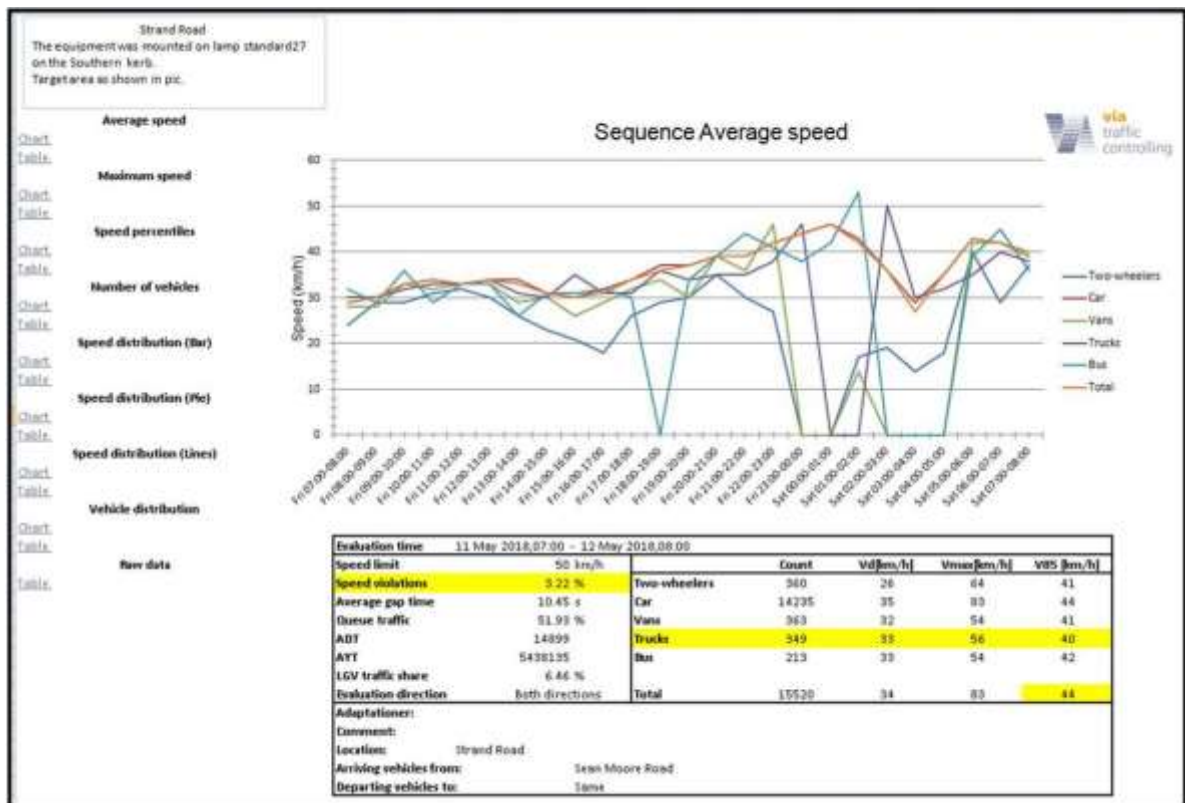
Strand Road
The equipment was mounted on lamp standard27 on the Southern kerb.
Target area as shown in pic.

Average speed
Chart
Table
Maximum speed
Chart
Table
Speed percentiles
Chart
Table
Number of vehicles
Chart
Table
Speed distribution (Bar)
Chart
Table
Speed distribution (Pie)
Chart
Table
Speed distribution (Lines)
Chart
Table
Vehicle distribution
Chart
Table
Raw data
Table

Sequence Average speed

via traffic controlling

Speed (km/h)
60
50
40
30
20
10
0

Fri 07:00-08:00
Fri 08:00-09:00
Fri 09:00-10:00
Fri 10:00-11:00
Fri 11:00-12:00
Fri 12:00-13:00
Fri 13:00-14:00
Fri 14:00-15:00
Fri 15:00-16:00
Fri 16:00-17:00
Fri 17:00-18:00
Fri 18:00-19:00
Fri 19:00-20:00
Fri 20:00-21:00
Fri 21:00-22:00
Fri 22:00-23:00
Fri 23:00-00:00
Sat 00:00-01:00
Sat 01:00-02:00
Sat 02:00-03:00
Sat 03:00-04:00
Sat 04:00-05:00
Sat 05:00-06:00
Sat 06:00-07:00
Sat 07:00-08:00

Two-wheelers
Car
Vans
Trucks
Bus
Total

Evaluation time 11 May 2018,07:00 - 12 May 2018,08:00

| | | | Count | Vd [km/h] | Vmax [km/h] | V85 [km/h] |
|---|---|---|---|---|---|---|
| Speed limit | 50 km/h | | | | | |
| Speed violations | 3.22 % | Two-wheelers | 560 | 26 | 64 | 41 |
| Average gap time | 10.45 s | Car | 14235 | 35 | 83 | 44 |
| Queue traffic | 51.93 % | Vans | 363 | 32 | 54 | 41 |
| ADT | 14899 | Trucks | 349 | 33 | 56 | 40 |
| AYT | 5438135 | Bus | 213 | 33 | 54 | 42 |
| LGV traffic share | 6.46 % | | | | | |
| Evaluation direction | Both directions | Total | 15520 | 34 | 83 | 44 |

Adaptationer:
Comment:
Location: Strand Road
Arriving vehicles from: Sean Moore Road
Departing vehicles to: Same